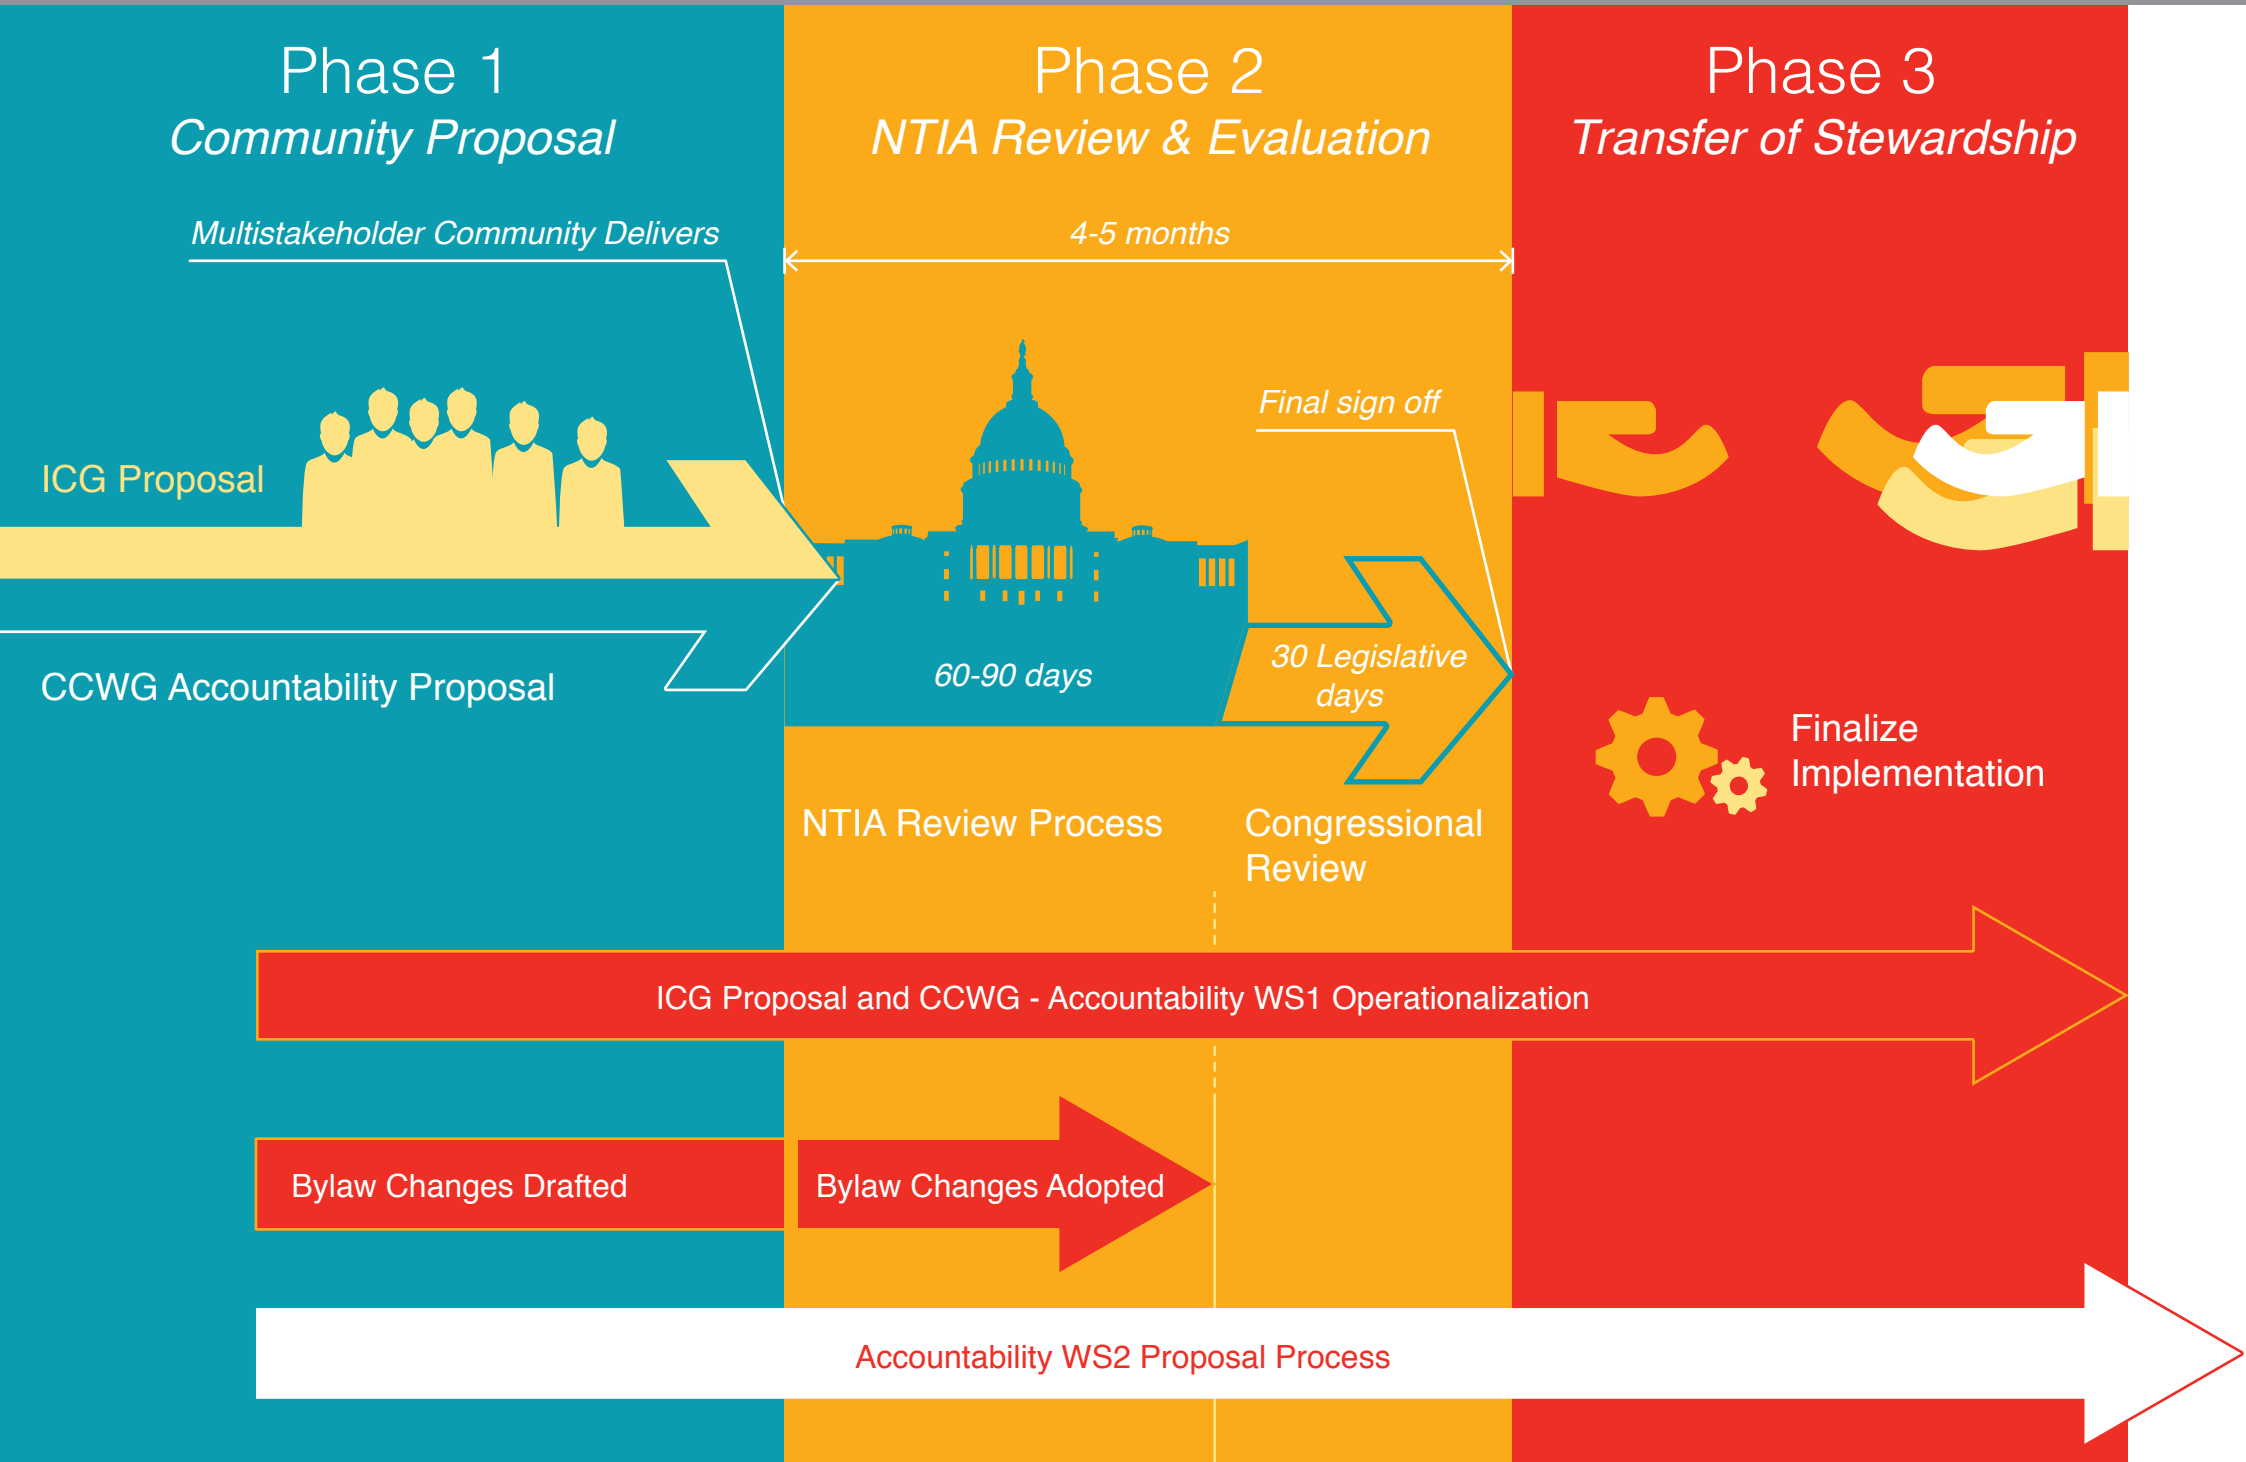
Phase 1
Community Proposal

Phase 2
NTIA Review & Evaluation

Phase 3
Transfer of Stewardship

Multistakeholder Community Delivers

4-5 months

ICG Proposal

CCWG Accountability Proposal

Final sign off

60-90 days

30 Legislative days

NTIA Review Process

Congressional Review

Finalize Implementation

ICG Proposal and CCWG - Accountability WS1 Operationalization

Bylaw Changes Drafted

Bylaw Changes Adopted

Accountability WS2 Proposal Process